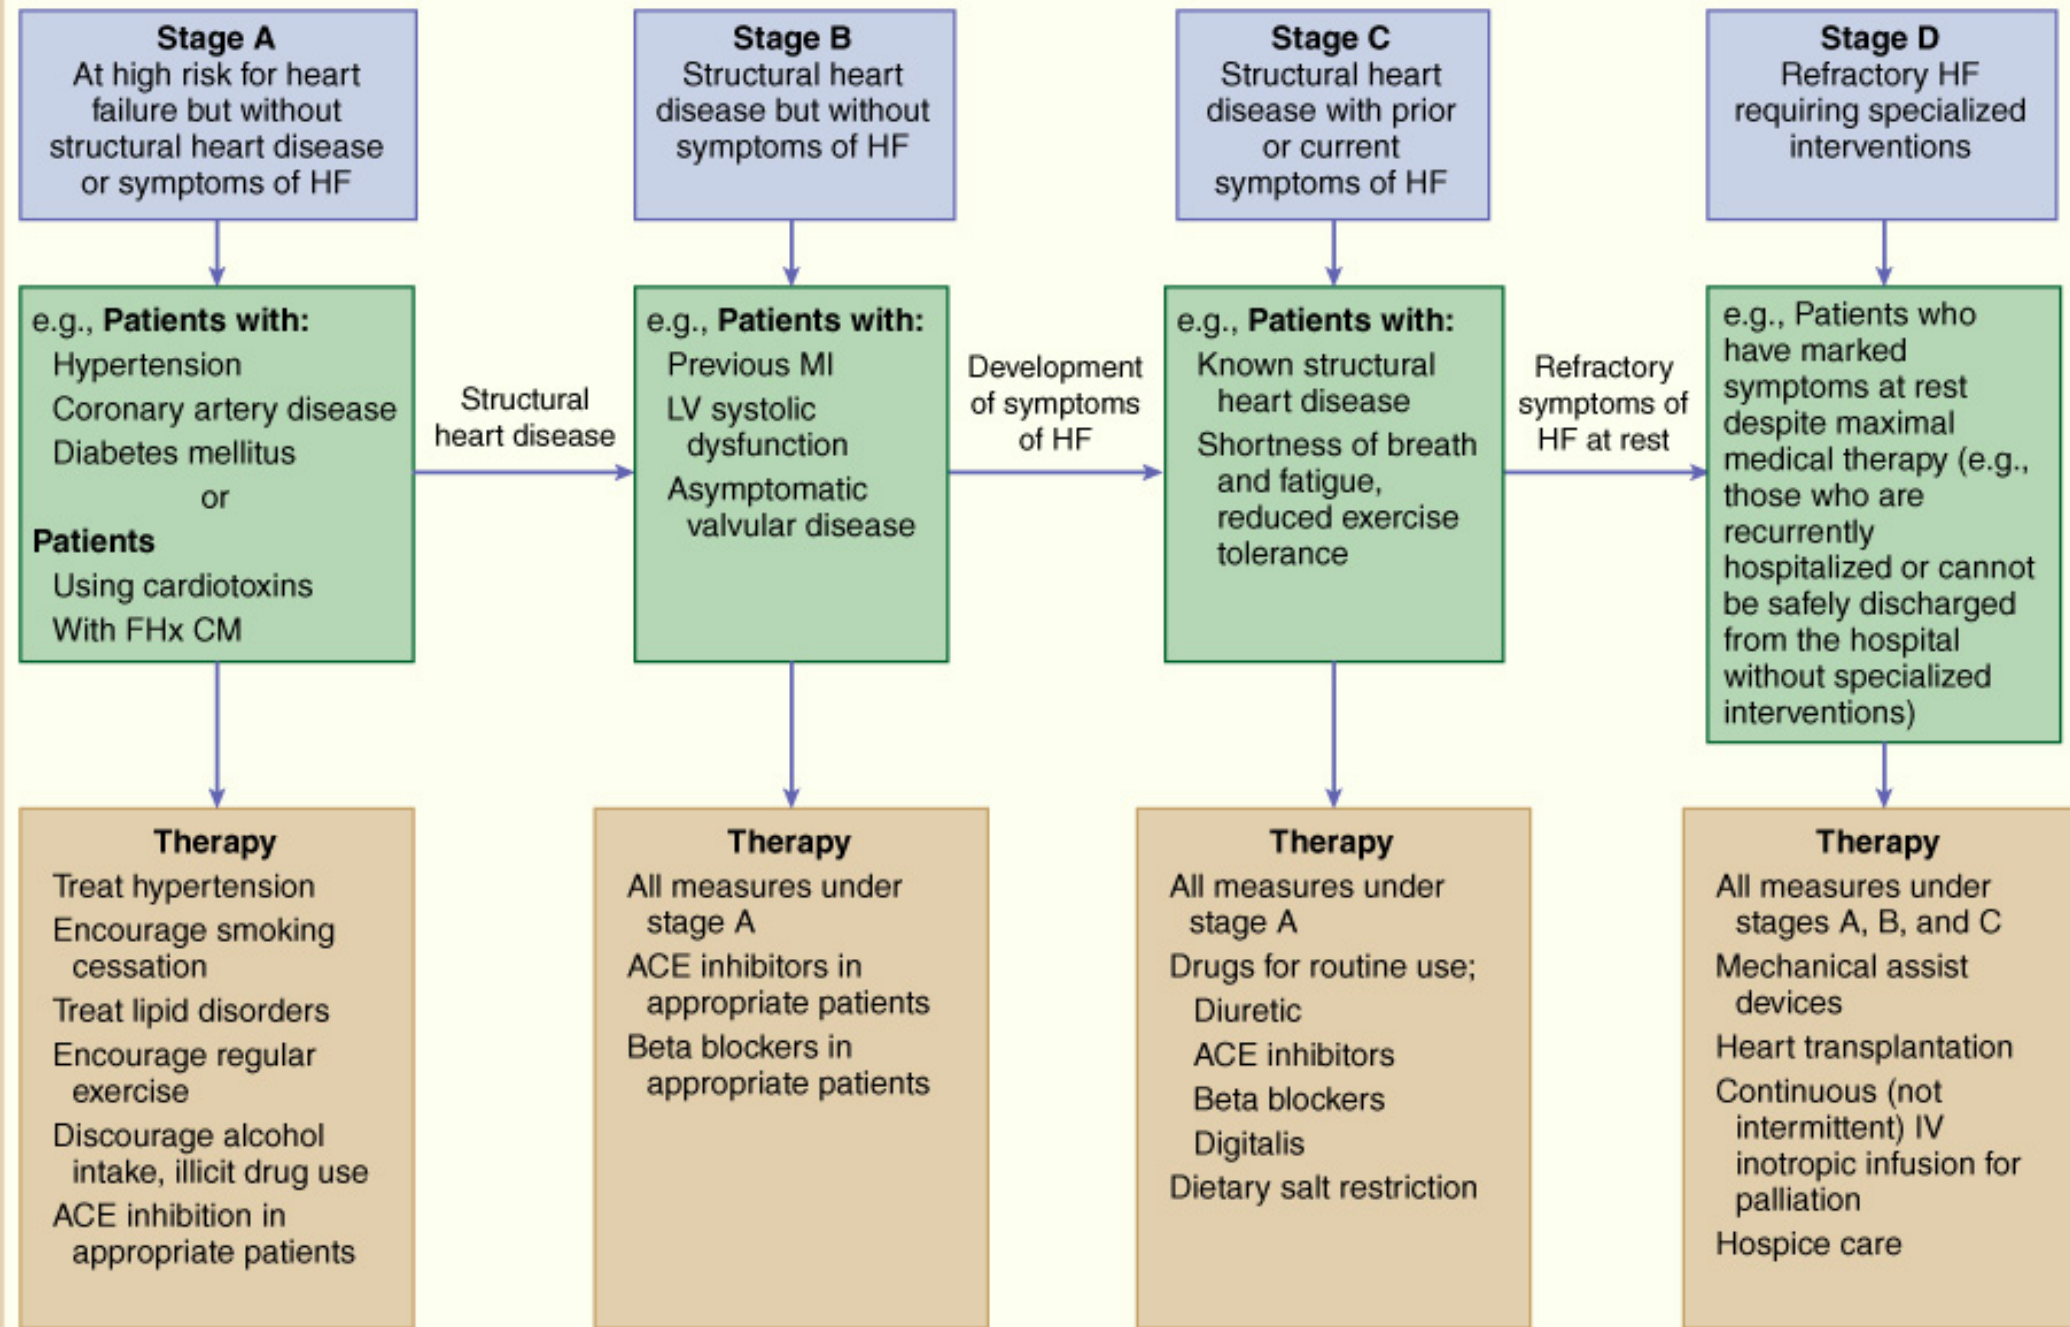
Stage A
At high risk for heart failure but without structural heart disease or symptoms of HF

Stage B
Structural heart disease but without symptoms of HF

Stage C
Structural heart disease with prior or current symptoms of HF

Stage D
Refractory HF requiring specialized interventions

e.g., **Patients with:**
Hypertension
Coronary artery disease
Diabetes mellitus
or
**Patients**
Using cardiotoxins
With FHx CM

Structural heart disease

e.g., **Patients with:**
Previous MI
LV systolic dysfunction
Asymptomatic valvular disease

Development of symptoms of HF

e.g., **Patients with:**
Known structural heart disease
Shortness of breath and fatigue, reduced exercise tolerance

Refractory symptoms of HF at rest

e.g., Patients who have marked symptoms at rest despite maximal medical therapy (e.g., those who are recurrently hospitalized or cannot be safely discharged from the hospital without specialized interventions)

**Therapy**
Treat hypertension
Encourage smoking cessation
Treat lipid disorders
Encourage regular exercise
Discourage alcohol intake, illicit drug use
ACE inhibition in appropriate patients

**Therapy**
All measures under stage A
ACE inhibitors in appropriate patients
Beta blockers in appropriate patients

**Therapy**
All measures under stage A
Drugs for routine use;
Diuretic
ACE inhibitors
Beta blockers
Digitalis
Dietary salt restriction

**Therapy**
All measures under stages A, B, and C
Mechanical assist devices
Heart transplantation
Continuous (not intermittent) IV inotropic infusion for palliation
Hospice care